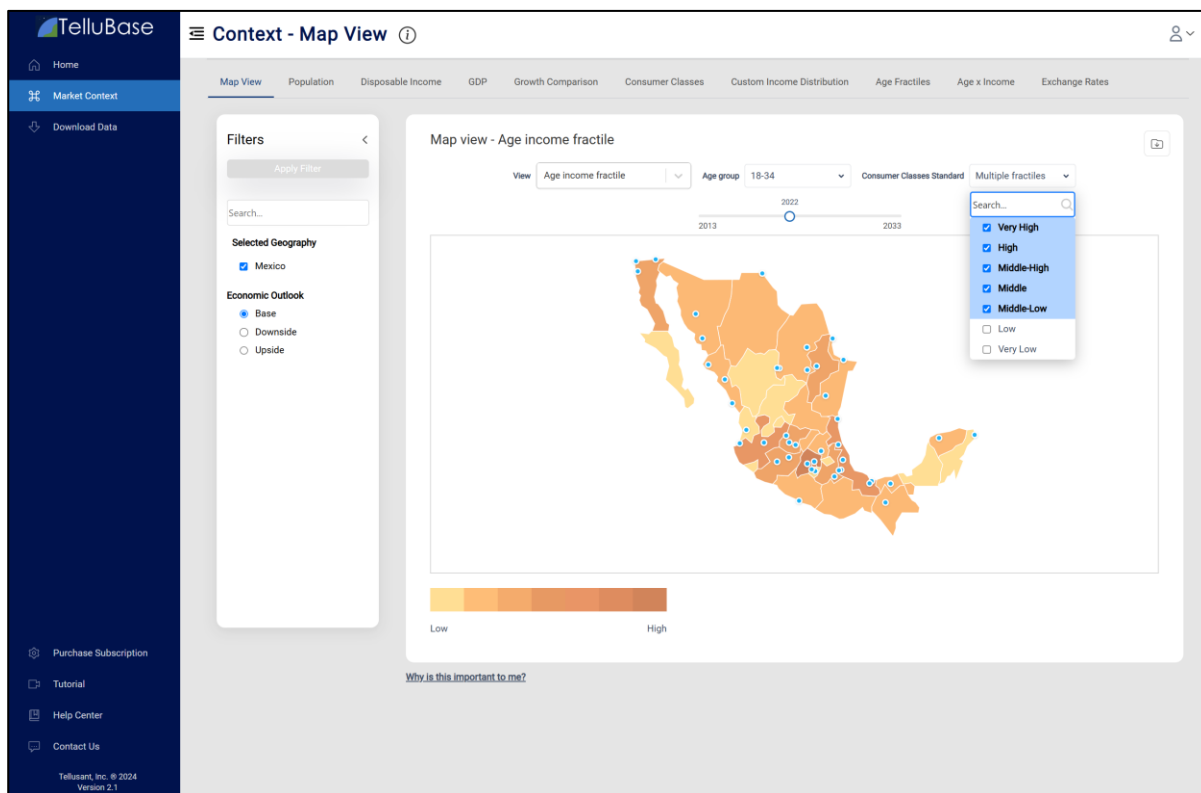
TelluBase

Home

Market Context

Download Data

Purchase Subscription

Tutorial

Help Center

Contact Us

Tellusant, Inc. ® 2024
Version 2.1

Context - Map View

Map View | Population | Disposable Income | GDP | Growth Comparison | Consumer Classes | Custom Income Distribution | Age Fractiles | Age x Income | Exchange Rates

Filters

Apply Filter

Search...

Selected Geography

Mexico

Economic Outlook

Base

Downside

Upside

Map view - Age income fractile

View Age income fractile

Age group 18-34

Consumer Classes Standard Multiple fractiles

Search...

Very High

High

Middle-High

Middle

Middle-Low

Low

Very Low

2022

2013

2033

Low

High

Why is this important to me?